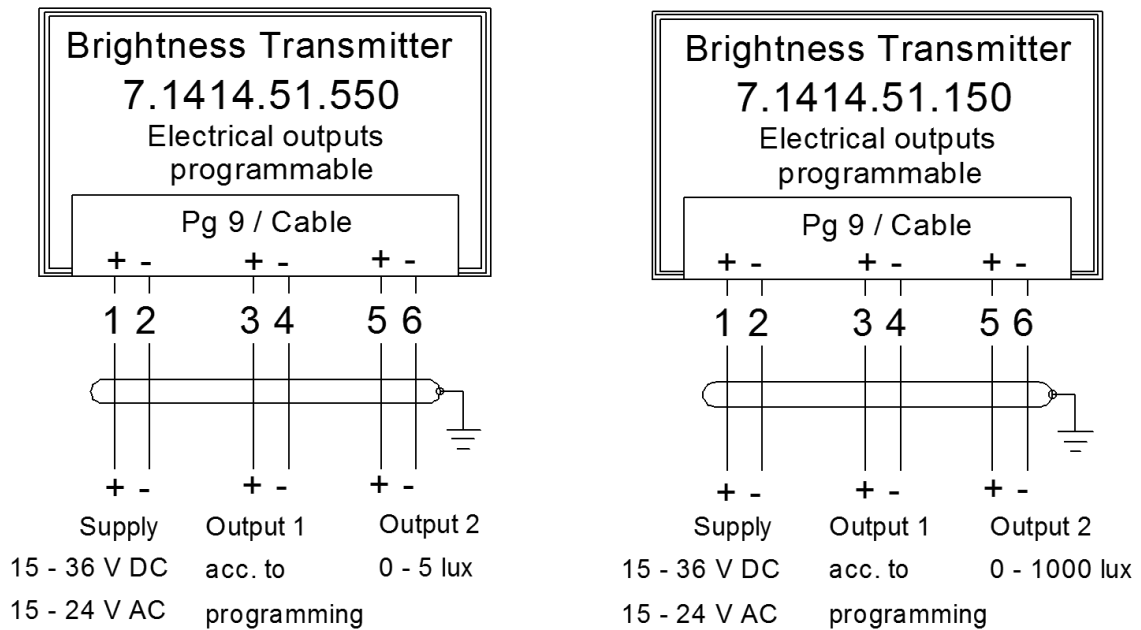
Brightness Transmitter
7.1414.51.550
Electrical outputs programmable

Pg 9 / Cable

+ - + - + -
1 2 3 4 5 6

+ - + - + -

Supply
15 - 36 V DC
15 - 24 V AC

Output 1
acc. to
programming

Output 2
0 - 5 lux

Brightness Transmitter
7.1414.51.150
Electrical outputs programmable

Pg 9 / Cable

+ - + - + -
1 2 3 4 5 6

+ - + - + -

Supply
15 - 36 V DC
15 - 24 V AC

Output 1
acc. to
programming

Output 2
0 - 1000 lux